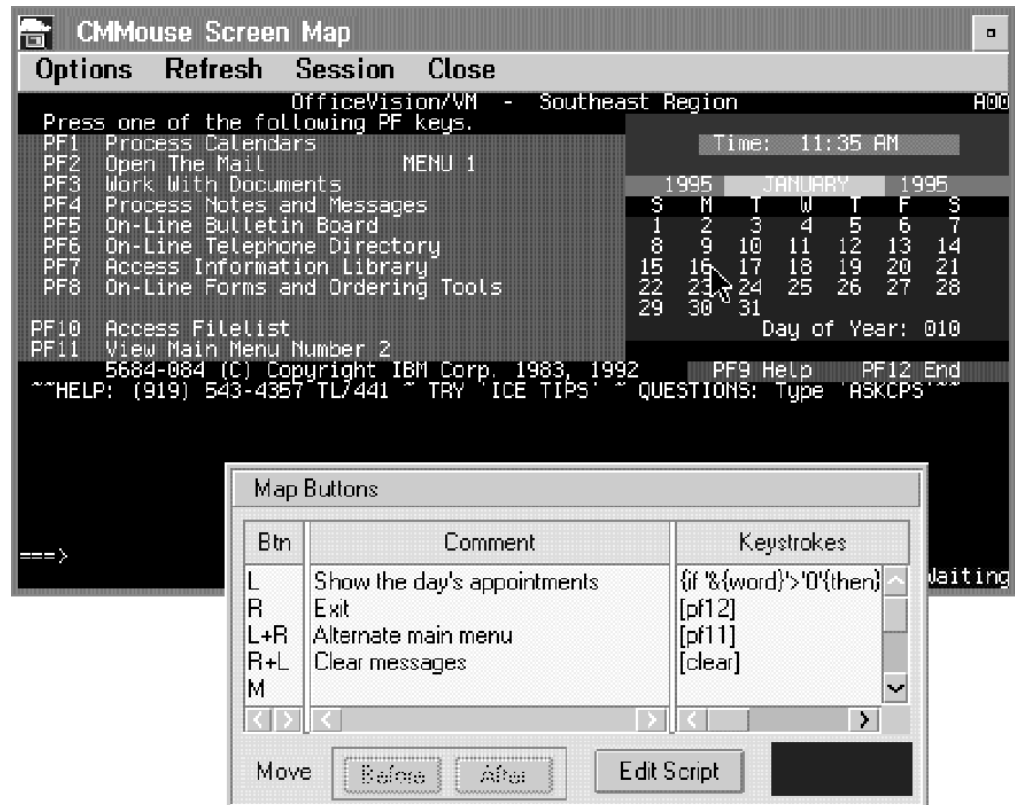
CMMouse Screen Map

Options Refresh Session Close

OfficeVision/VM - Southeast Region A00
Press one of the following PF keys.
PF1 Process Calendars
PF2 Open The Mail MENU 1
PF3 Work With Documents
PF4 Process Notes and Messages
PF5 On-Line Bulletin Board
PF6 On-Line Telephone Directory
PF7 Access Information Library
PF8 On-Line Forms and Ordering Tools

PF10 Access Filelist
PF11 View Main Menu Number 2
5684-084 (C) Copyright IBM Corp. 1983, 1992

Time: 11:35 AM

1995 JANUARY 1995

| S | M | T | W | T | F | S |
|---|---|---|---|---|---|---|
| 1 | 2 | 3 | 4 | 5 | 6 | 7 |
| 8 | 9 | 10 | 11 | 12 | 13 | 14 |
| 15 | 16 | 17 | 18 | 19 | 20 | 21 |
| 22 | 23 | 24 | 25 | 26 | 27 | 28 |
| 29 | 30 | 31 | | | | |

Day of Year: 010

PF9 Help PF12 End

~~HELP: (919) 543-4357 TL/441 ~ TRY 'ICE TIPS' ~ QUESTIONS: Type 'ASKCPS'~~

===>

Waiting

Map Buttons

| Btn | Comment | Keystrokes |
|---|---|---|
| L | Show the day's appointments | {if '&{word}'>'0'{then} |
| R | Exit | [pf12] |
| L+R | Alternate main menu | [pf11] |
| R+L | Clear messages | [clear] |
| M | | |

Move Before After Edit Script